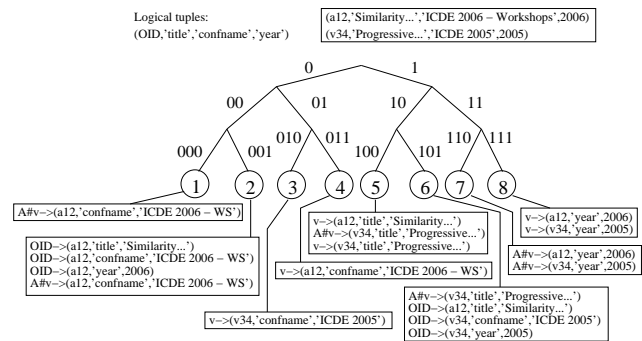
Logical tuples:
(OID,'title','confname','year')

(a12,'Similarity...','ICDE 2006 – Workshops',2006)
(v34,'Progressive...','ICDE 2005',2005)

0
1
00
01
10
11
000
001
010
011
100
101
110
111
1
2
3
4
5
6
7
8

A#v–>(a12,'confname','ICDE 2006 – WS')

OID–>(a12,'title','Similarity...')
OID–>(a12,'confname','ICDE 2006 – WS')
OID–>(a12,'year',2006)
A#v–>(a12,'confname','ICDE 2006 – WS')

v–>(v34,'confname','ICDE 2005')

v–>(a12,'title','Similarity...')
A#v–>(v34,'title','Progressive...')
v–>(v34,'title','Progressive...')

v–>(a12,'confname','ICDE 2006 – WS')

A#v–>(v34,'title','Progressive...')
OID–>(a12,'title','Similarity...')
OID–>(v34,'confname','ICDE 2005')
OID–>(v34,'year',2005)

v–>(a12,'year',2006)
v–>(v34,'year',2005)

A#v–>(a12,'year',2006)
A#v–>(v34,'year',2005)